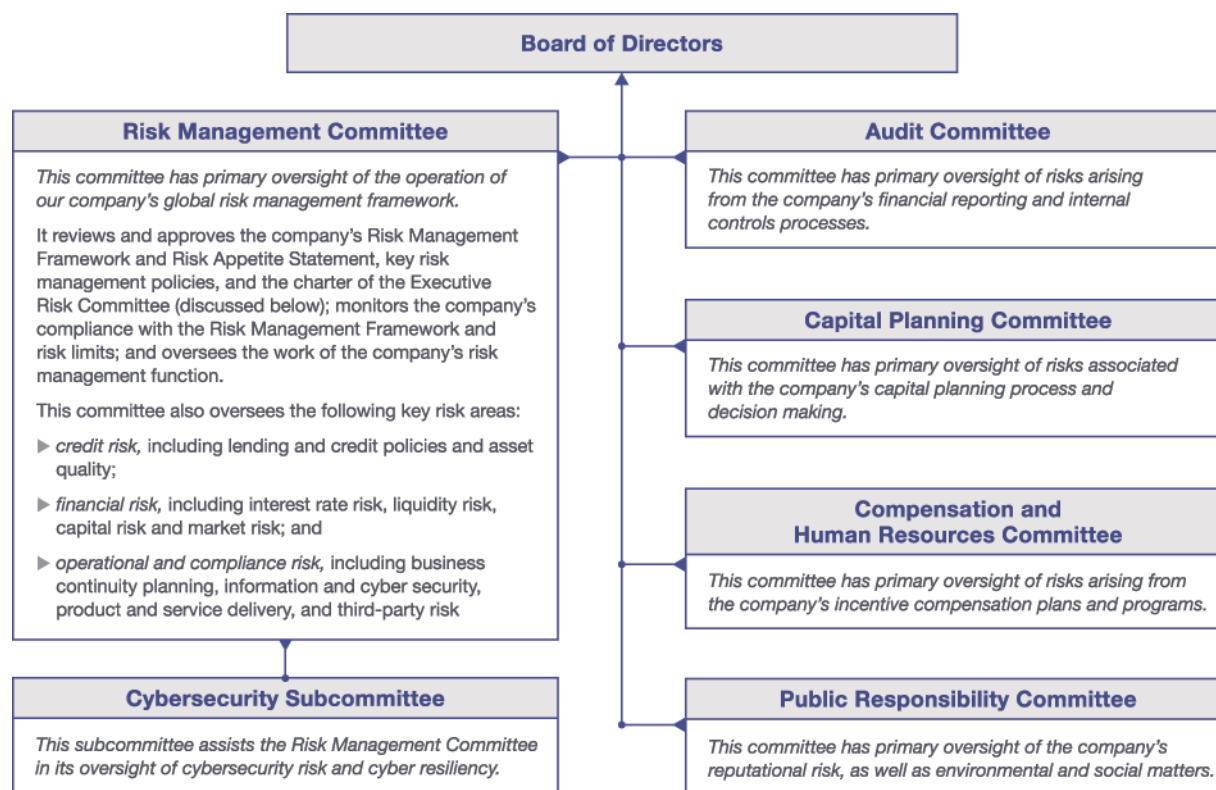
Board of Directors

Risk Management Committee

This committee has primary oversight of the operation of our company's global risk management framework.

It reviews and approves the company's Risk Management Framework and Risk Appetite Statement, key risk management policies, and the charter of the Executive Risk Committee (discussed below); monitors the company's compliance with the Risk Management Framework and risk limits; and oversees the work of the company's risk management function.

This committee also oversees the following key risk areas:

▶ credit risk, including lending and credit policies and asset quality;

▶ financial risk, including interest rate risk, liquidity risk, capital risk and market risk; and

▶ operational and compliance risk, including business continuity planning, information and cyber security, product and service delivery, and third-party risk

Cybersecurity Subcommittee

This subcommittee assists the Risk Management Committee in its oversight of cybersecurity risk and cyber resiliency.

Audit Committee

This committee has primary oversight of risks arising from the company's financial reporting and internal controls processes.

Capital Planning Committee

This committee has primary oversight of risks associated with the company's capital planning process and decision making.

Compensation and Human Resources Committee

This committee has primary oversight of risks arising from the company's incentive compensation plans and programs.

Public Responsibility Committee

This committee has primary oversight of the company's reputational risk, as well as environmental and social matters.